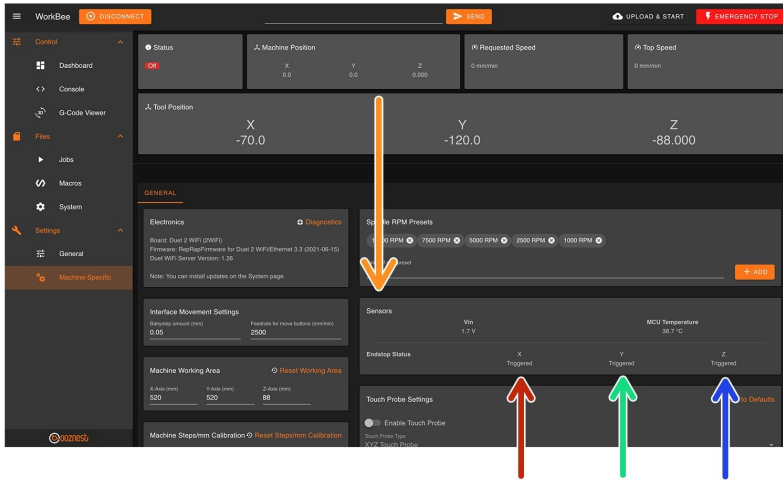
WorkBee DISCONNECT SEND UPLOAD & START EMERGENCY STOP

Control
Dashboard
Console
G-Code Viewer
Files
Jobs
Macros
System
Settings
General
Machine-Specific

Status
Off

Machine Position
X 0.0
Y 0.0
Z 0.000

Requested Speed
0 mm/min

Top Speed
0 mm/min

Tool Position
X -70.0
Y -120.0
Z -88.000

GENERAL

Electronics
Diagnostics
Board: Duet 2 WiFi (2WiFi)
Firmware: RepRapFirmware for Duet 2 WiFi/Ethernet 3.3 (2021-06-15)
Duet WiFi Server Version: 1.26
Note: You can install updates on the System page.

Spindle RPM Presets
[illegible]0 RPM
7500 RPM
5000 RPM
2500 RPM
1000 RPM
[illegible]
+ ADD

Interface Movement Settings
Babystep amount (mm)
0.05
Feedrate for move buttons (mm/min)
2500

Sensors
Vin
1.7 V
MCU Temperature
38.7 °C
Endstop Status
X
Triggered
Y
Triggered
Z
Triggered

Machine Working Area
Reset Working Area
X-Axis (mm)
520
Y-Axis (mm)
520
Z-Axis (mm)
88

Touch Probe Settings
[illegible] to Defaults
Enable Touch Probe
Touch Probe Type
XYZ Touch Probe

Machine Steps/mm Calibration
Reset Steps/mm Calibration

ooznest